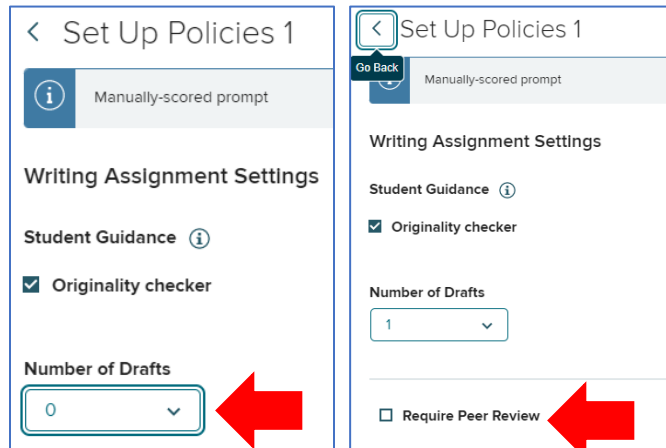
Set Up Policies 1

Manually-scored prompt

Writing Assignment Settings

Student Guidance

Originality checker

Number of Drafts

0

Set Up Policies 1

Go Back

Manually-scored prompt

Writing Assignment Settings

Student Guidance

Originality checker

Number of Drafts

1

Require Peer Review